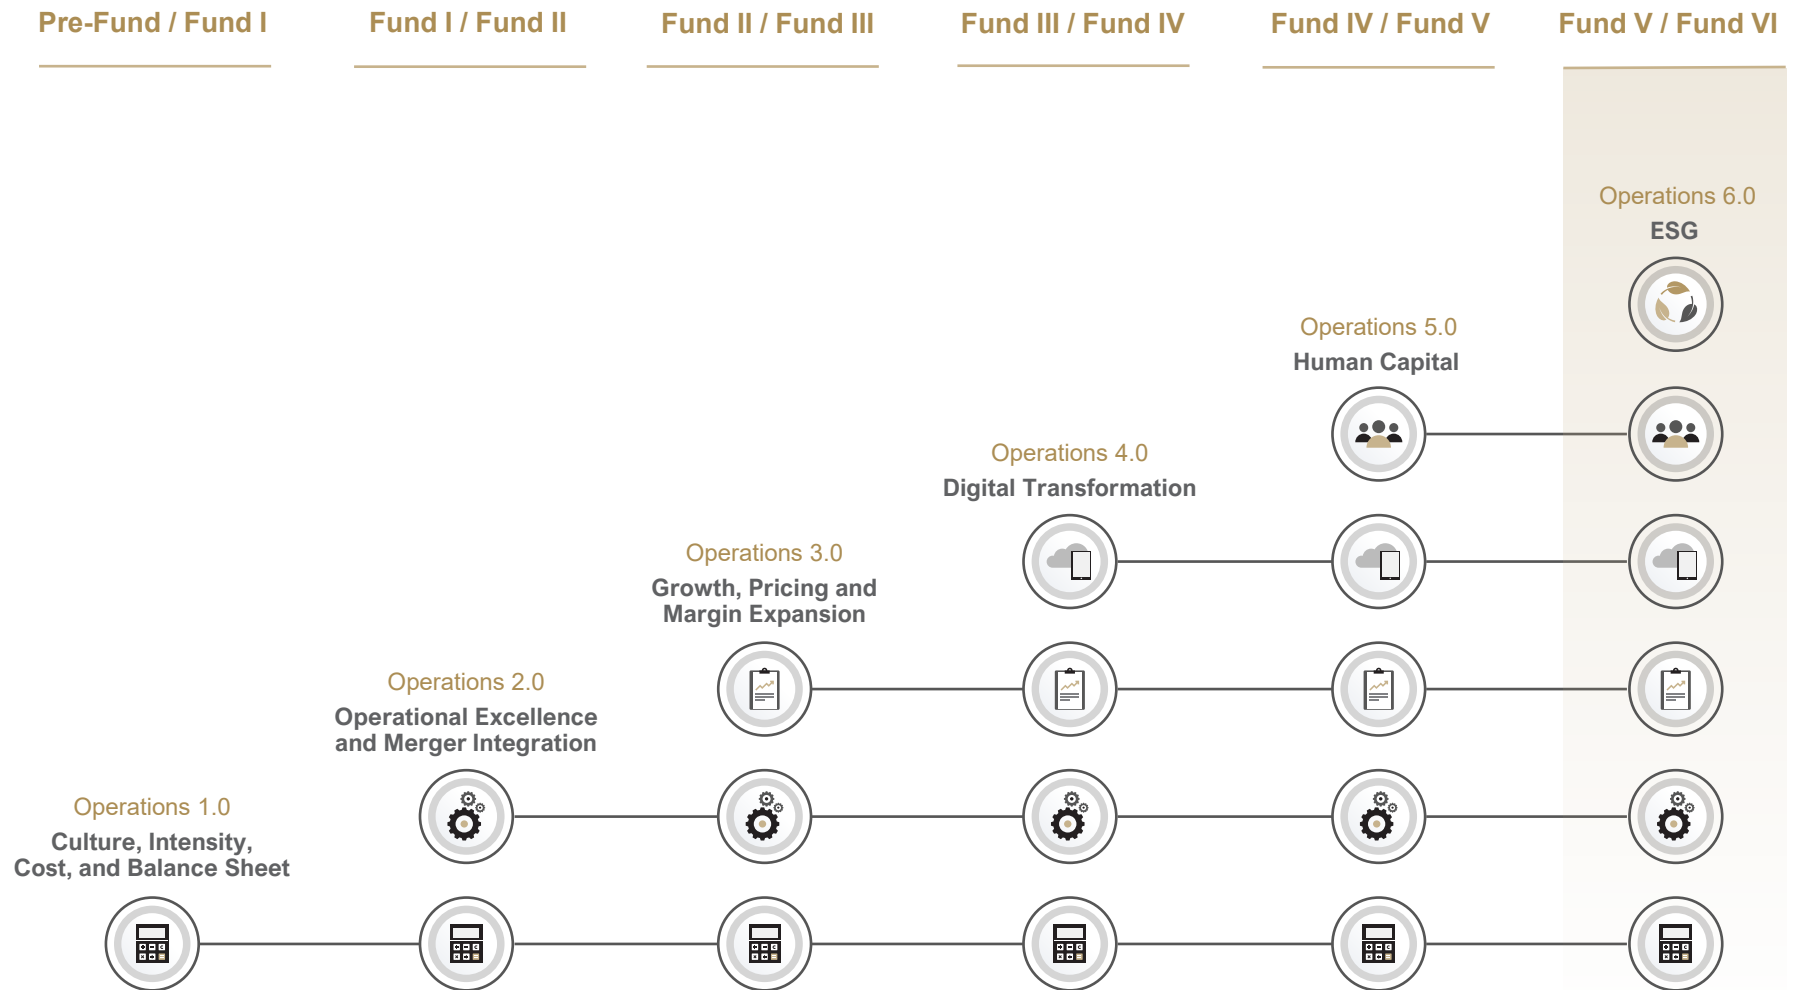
Pre-Fund / Fund I

Fund I / Fund II

Fund II / Fund III

Fund III / Fund IV

Fund IV / Fund V

Fund V / Fund VI

Operations 6.0
ESG

Operations 5.0
Human Capital

Operations 4.0
Digital Transformation

Operations 3.0
Growth, Pricing and Margin Expansion

Operations 2.0
Operational Excellence and Merger Integration

Operations 1.0
Culture, Intensity, Cost, and Balance Sheet